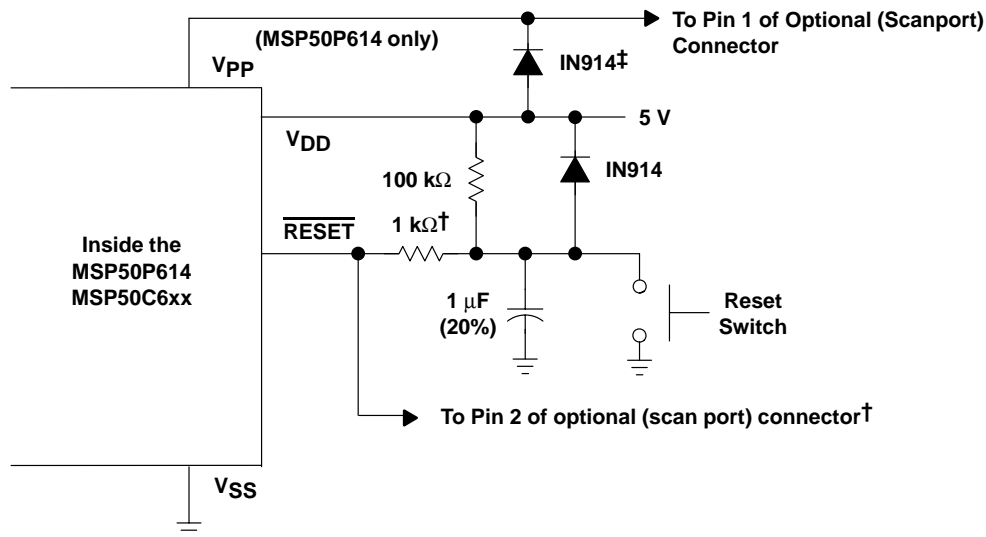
To Pin 1 of Optional (Scanport) Connector

(MSP50P614 only)

$V_{PP}$

IN914‡

5 V

$V_{DD}$

100 kΩ

IN914

Inside the MSP50P614 MSP50C6xx

$\overline{\text{RESET}}$

1 kΩ†

1 μF (20%)

Reset Switch

To Pin 2 of optional (scan port) connector†

$V_{SS}$